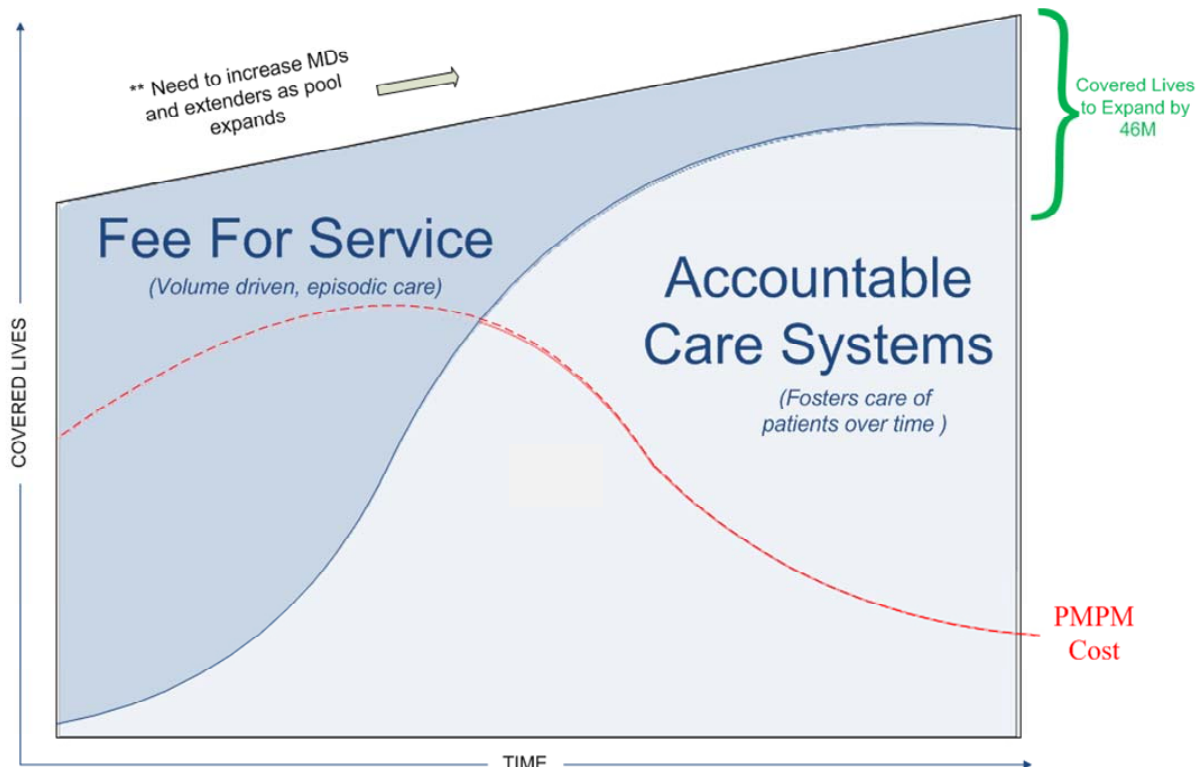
** Need to increase MDs and extenders as pool expands

Covered Lives to Expand by 46M

Fee For Service

(Volume driven, episodic care)

Accountable Care Systems

(Fosters care of patients over time )

PMPM Cost

COVERED LIVES

TIME